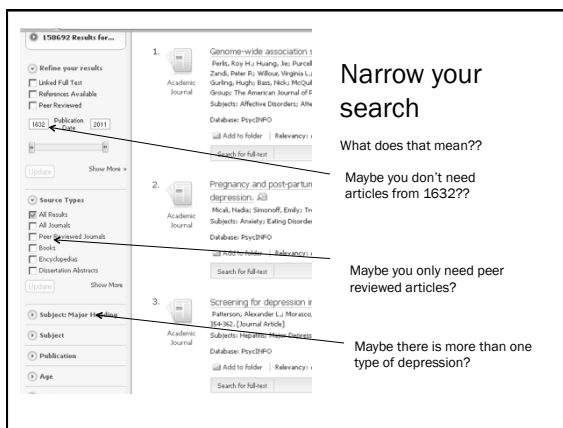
158692 Results for...

Refine your results

Linked Full Text

References Available

Peer Reviewed

1632 Publication Date 2011

Update

Show More »

Source Types

All Results

All Journals

Peer Reviewed Journals

Books

Encyclopedias

Dissertation Abstracts

Update

Show More

Subject: Major Heading

Subject

Publication

Age

1. Academic Journal

Genome-wide association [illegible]

Perlis, Roy H.; Huang, Jie; Purcell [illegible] Zandi, Peter P.; Willour, Virginia L.; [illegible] Gurling, Hugh; Bass, Nick; McQuil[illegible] Group; The American Journal of P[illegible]

Subjects: Affective Disorders; Affe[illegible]

Database: PsycINFO

Add to folder | Relevancy: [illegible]

Search for full-text

2. Academic Journal

Pregnancy and post-partum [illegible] depression.

Micali, Nadia; Simonoff, Emily; Tr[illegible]

Subjects: Anxiety; Eating Disorder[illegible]

Database: PsycINFO

Add to folder | Relevancy: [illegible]

Search for full-text

3. Academic Journal

Screening for depression in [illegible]

Patterson, Alexander L.; Morasco, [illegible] 354-362. [Journal Article]

Subjects: Hepatitis; Major Depress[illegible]

Database: PsycINFO

Add to folder | Relevancy: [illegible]

Search for full-text

Narrow your search

What does that mean??

Maybe you don't need articles from 1632??

Maybe you only need peer reviewed articles?

Maybe there is more than one type of depression?